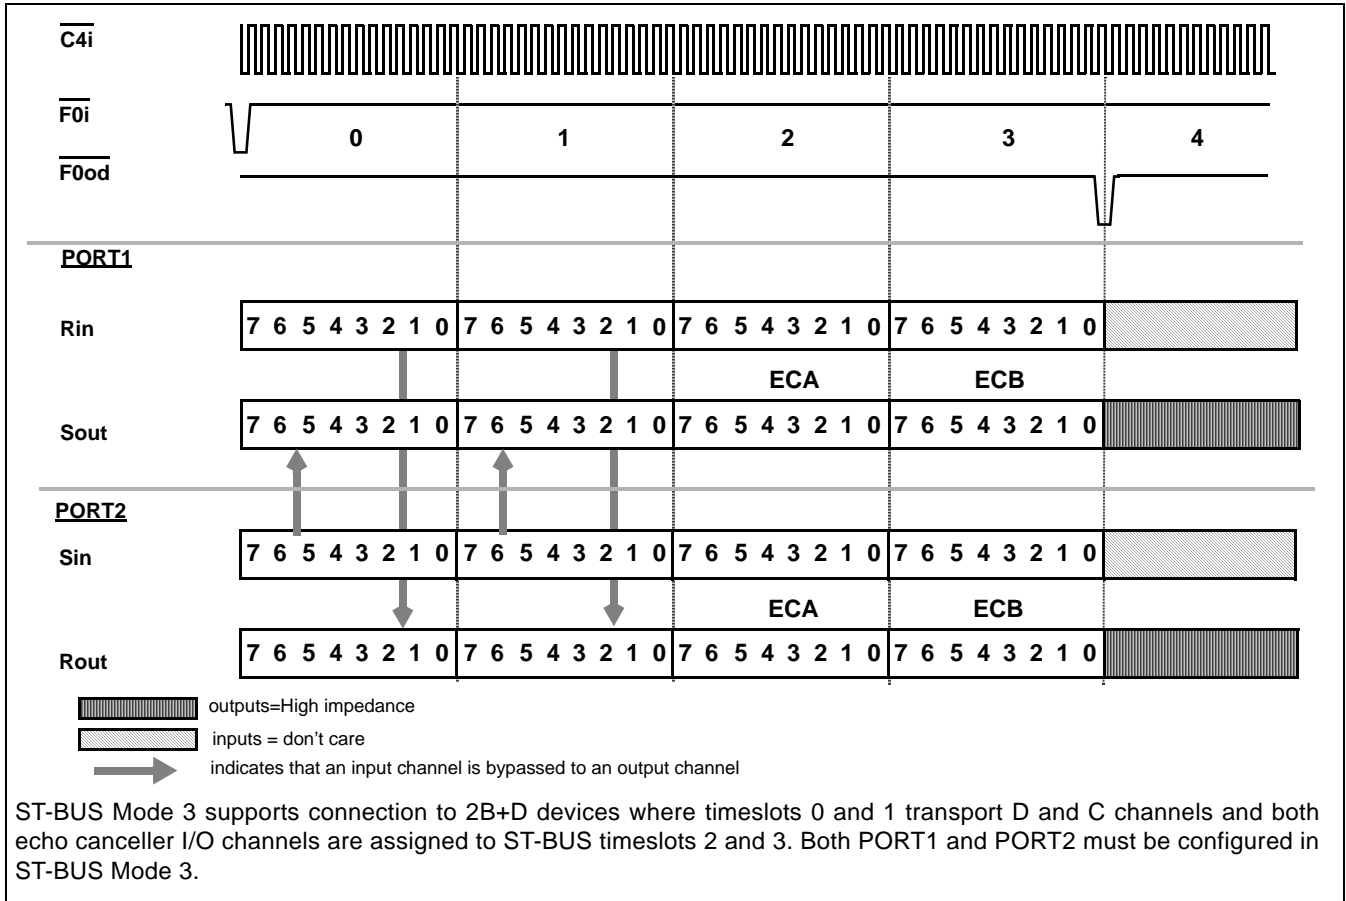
$\overline{C4i}$

$\overline{F0i}$

0 1 2 3 4

$\overline{F0od}$

PORT1

Rin 7 6 5 4 3 2 1 0 7 6 5 4 3 2 1 0 7 6 5 4 3 2 1 0 7 6 5 4 3 2 1 0

ECA ECB

Sout 7 6 5 4 3 2 1 0 7 6 5 4 3 2 1 0 7 6 5 4 3 2 1 0 7 6 5 4 3 2 1 0

PORT2

Sin 7 6 5 4 3 2 1 0 7 6 5 4 3 2 1 0 7 6 5 4 3 2 1 0 7 6 5 4 3 2 1 0

ECA ECB

Rout 7 6 5 4 3 2 1 0 7 6 5 4 3 2 1 0 7 6 5 4 3 2 1 0 7 6 5 4 3 2 1 0

outputs=High impedance

inputs = don't care

indicates that an input channel is bypassed to an output channel

ST-BUS Mode 3 supports connection to 2B+D devices where timeslots 0 and 1 transport D and C channels and both echo canceller I/O channels are assigned to ST-BUS timeslots 2 and 3. Both PORT1 and PORT2 must be configured in ST-BUS Mode 3.